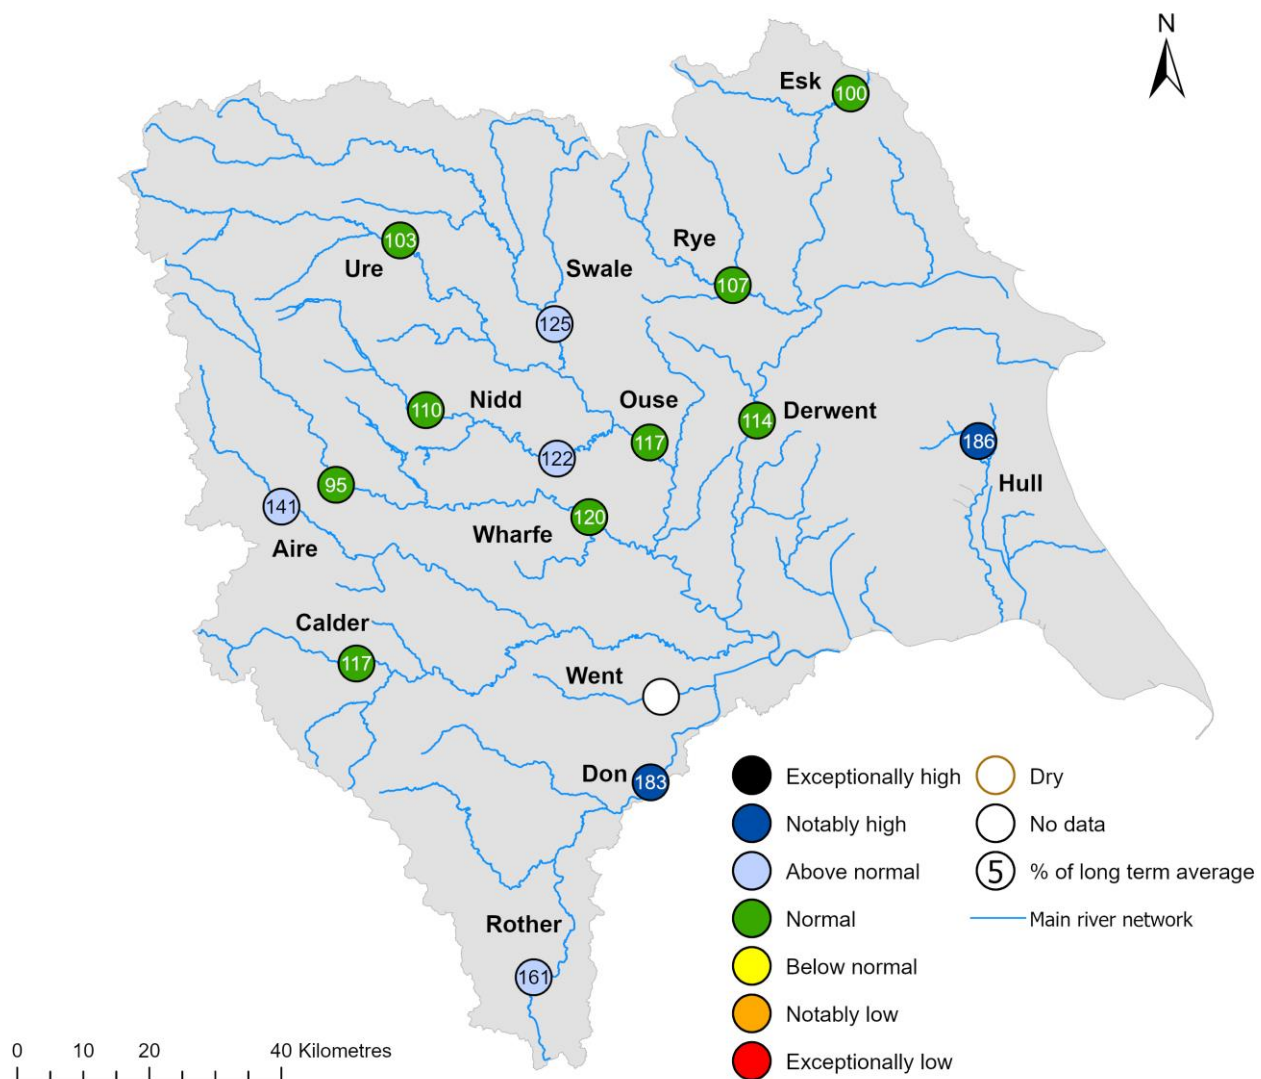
N

Esk 100

Ure 103

Rye

Swale

107

125

Nidd 110

Ouse 117

Derwent 114

186

Hull

122

95

141

120

Aire

Wharfe

Calder

117

Went

Don 183

Rother

161

Exceptionally high
Notably high
Above normal
Normal
Below normal
Notably low
Exceptionally low
Dry
No data
5 % of long term average
Main river network

0 10 20 40 Kilometres